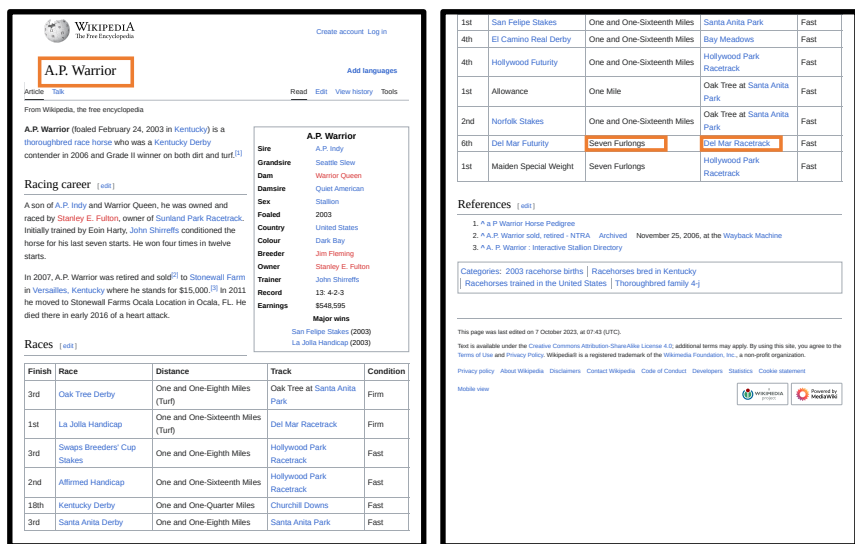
WIKIPEDIA
The Free Encyclopedia

Create account Log in

A.P. Warrior

Add languages

Article Talk

Read Edit View history Tools

From Wikipedia, the free encyclopedia

A.P. Warrior (foaled February 24, 2003 in Kentucky) is a thoroughbred race horse who was a Kentucky Derby contender in 2006 and Grade II winner on both dirt and turf.[1]

| A.P. Warrior | |
|---|---|
| Sire | A.P. Indy |
| Grandsire | Seattle Slew |
| Dam | Warrior Queen |
| Damsire | Quiet American |
| Sex | Stallion |
| Foaled | 2003 |
| Country | United States |
| Colour | Dark Bay |
| Breeder | Jim Fleming |
| Owner | Stanley E. Fulton |
| Trainer | John Shirreffs |
| Record | 13: 4-2-3 |
| Earnings | $548,595 |

Major wins
San Felipe Stakes (2003)
La Jolla Handicap (2003)

Racing career [edit]

A son of A.P. Indy and Warrior Queen, he was owned and raced by Stanley E. Fulton, owner of Sunland Park Racetrack. Initially trained by Eoin Harty, John Shirreffs conditioned the horse for his last seven starts. He won four times in twelve starts.

In 2007, A.P. Warrior was retired and sold[2] to Stonewall Farm in Versailles, Kentucky where he stands for $15,000.[3] In 2011 he moved to Stonewall Farms Ocala Location in Ocala, FL. He died there in early 2016 of a heart attack.

Races [edit]

| Finish | Race | Distance | Track | Condition |
|---|---|---|---|---|
| 3rd | Oak Tree Derby | One and One-Eighth Miles (Turf) | Oak Tree at Santa Anita Park | Firm |
| 1st | La Jolla Handicap | One and One-Sixteenth Miles (Turf) | Del Mar Racetrack | Firm |
| 3rd | Swaps Breeders' Cup Stakes | One and One-Eighth Miles | Hollywood Park Racetrack | Fast |
| 2nd | Affirmed Handicap | One and One-Sixteenth Miles | Hollywood Park Racetrack | Fast |
| 18th | Kentucky Derby | One and One-Quarter Miles | Churchill Downs | Fast |
| 3rd | Santa Anita Derby | One and One-Eighth Miles | Santa Anita Park | Fast |
| 1st | San Felipe Stakes | One and One-Sixteenth Miles | Santa Anita Park | Fast |
| 4th | El Camino Real Derby | One and One-Sixteenth Miles | Bay Meadows | Fast |
| 4th | Hollywood Futurity | One and One-Sixteenth Miles | Hollywood Park Racetrack | Fast |
| 1st | Allowance | One Mile | Oak Tree at Santa Anita Park | Fast |
| 2nd | Norfolk Stakes | One and One-Sixteenth Miles | Oak Tree at Santa Anita Park | Fast |
| 6th | Del Mar Futurity | Seven Furlongs | Del Mar Racetrack | Fast |
| 1st | Maiden Special Weight | Seven Furlongs | Hollywood Park Racetrack | Fast |

References [edit]

1. ^ a P Warrior Horse Pedigree
2. ^ A.P. Warrior sold, retired - NTRA Archived November 25, 2006, at the Wayback Machine
3. ^ A. P. Warrior : Interactive Stallion Directory

Categories: 2003 racehorse births | Racehorses bred in Kentucky | Racehorses trained in the United States | Thoroughbred family 4-j

This page was last edited on 7 October 2023, at 07:43 (UTC).

Text is available under the Creative Commons Attribution-ShareAlike License 4.0; additional terms may apply. By using this site, you agree to the Terms of Use and Privacy Policy. Wikipedia® is a registered trademark of the Wikimedia Foundation, Inc., a non-profit organization.

Privacy policy About Wikipedia Disclaimers Contact Wikipedia Code of Conduct Developers Statistics Cookie statement

Mobile view

WIKIMEDIA project Powered by MediaWiki